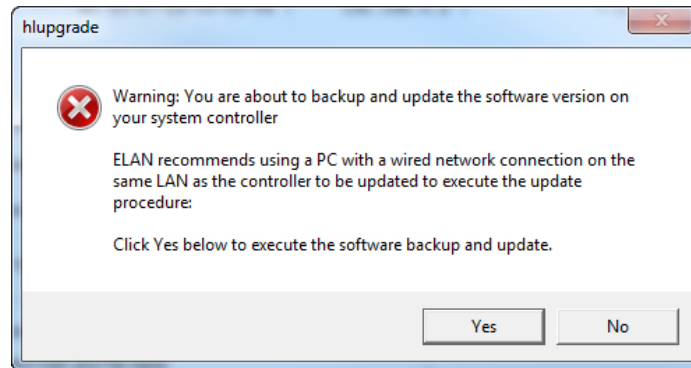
hlupgrade

Warning: You are about to backup and update the software version on your system controller

ELAN recommends using a PC with a wired network connection on the same LAN as the controller to be updated to execute the update procedure:

Click Yes below to execute the software backup and update.

Yes

No